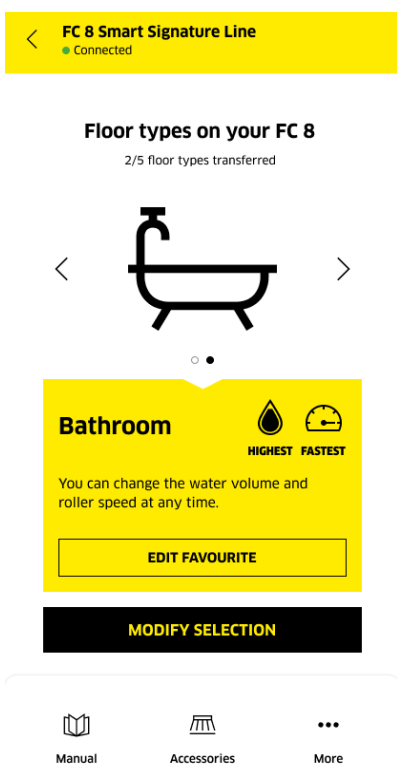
FC 8 Smart Signature Line
Connected

Floor types on your FC 8
2/5 floor types transferred

Bathroom
HIGHEST FASTEST

You can change the water volume and roller speed at any time.

EDIT FAVOURITE

MODIFY SELECTION

Manual
Accessories
More